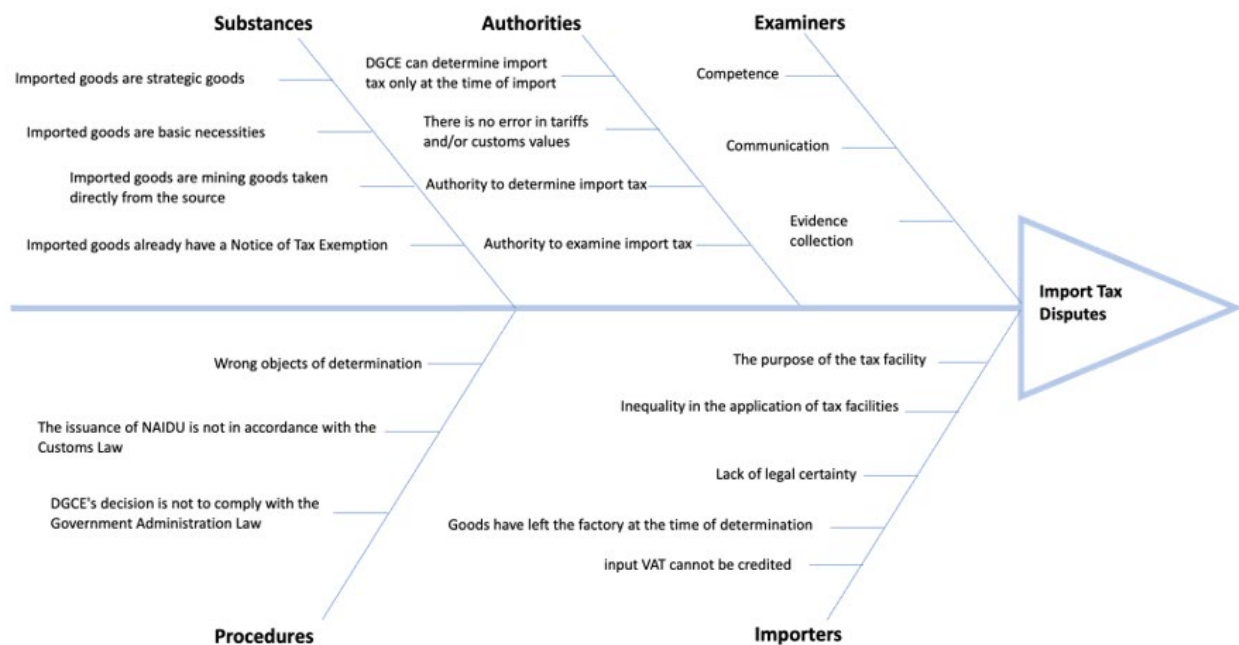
Substances

Imported goods are strategic goods

Imported goods are basic necessities

Imported goods are mining goods taken directly from the source

Imported goods already have a Notice of Tax Exemption

Authorities

DGCE can determine import tax only at the time of import

There is no error in tariffs and/or customs values

Authority to determine import tax

Authority to examine import tax

Examiners

Competence

Communication

Evidence collection

Import Tax Disputes

Wrong objects of determination

The issuance of NAIDU is not in accordance with the Customs Law

DGCE's decision is not to comply with the Government Administration Law

Procedures

The purpose of the tax facility

Inequality in the application of tax facilities

Lack of legal certainty

Goods have left the factory at the time of determination

input VAT cannot be credited

Importers